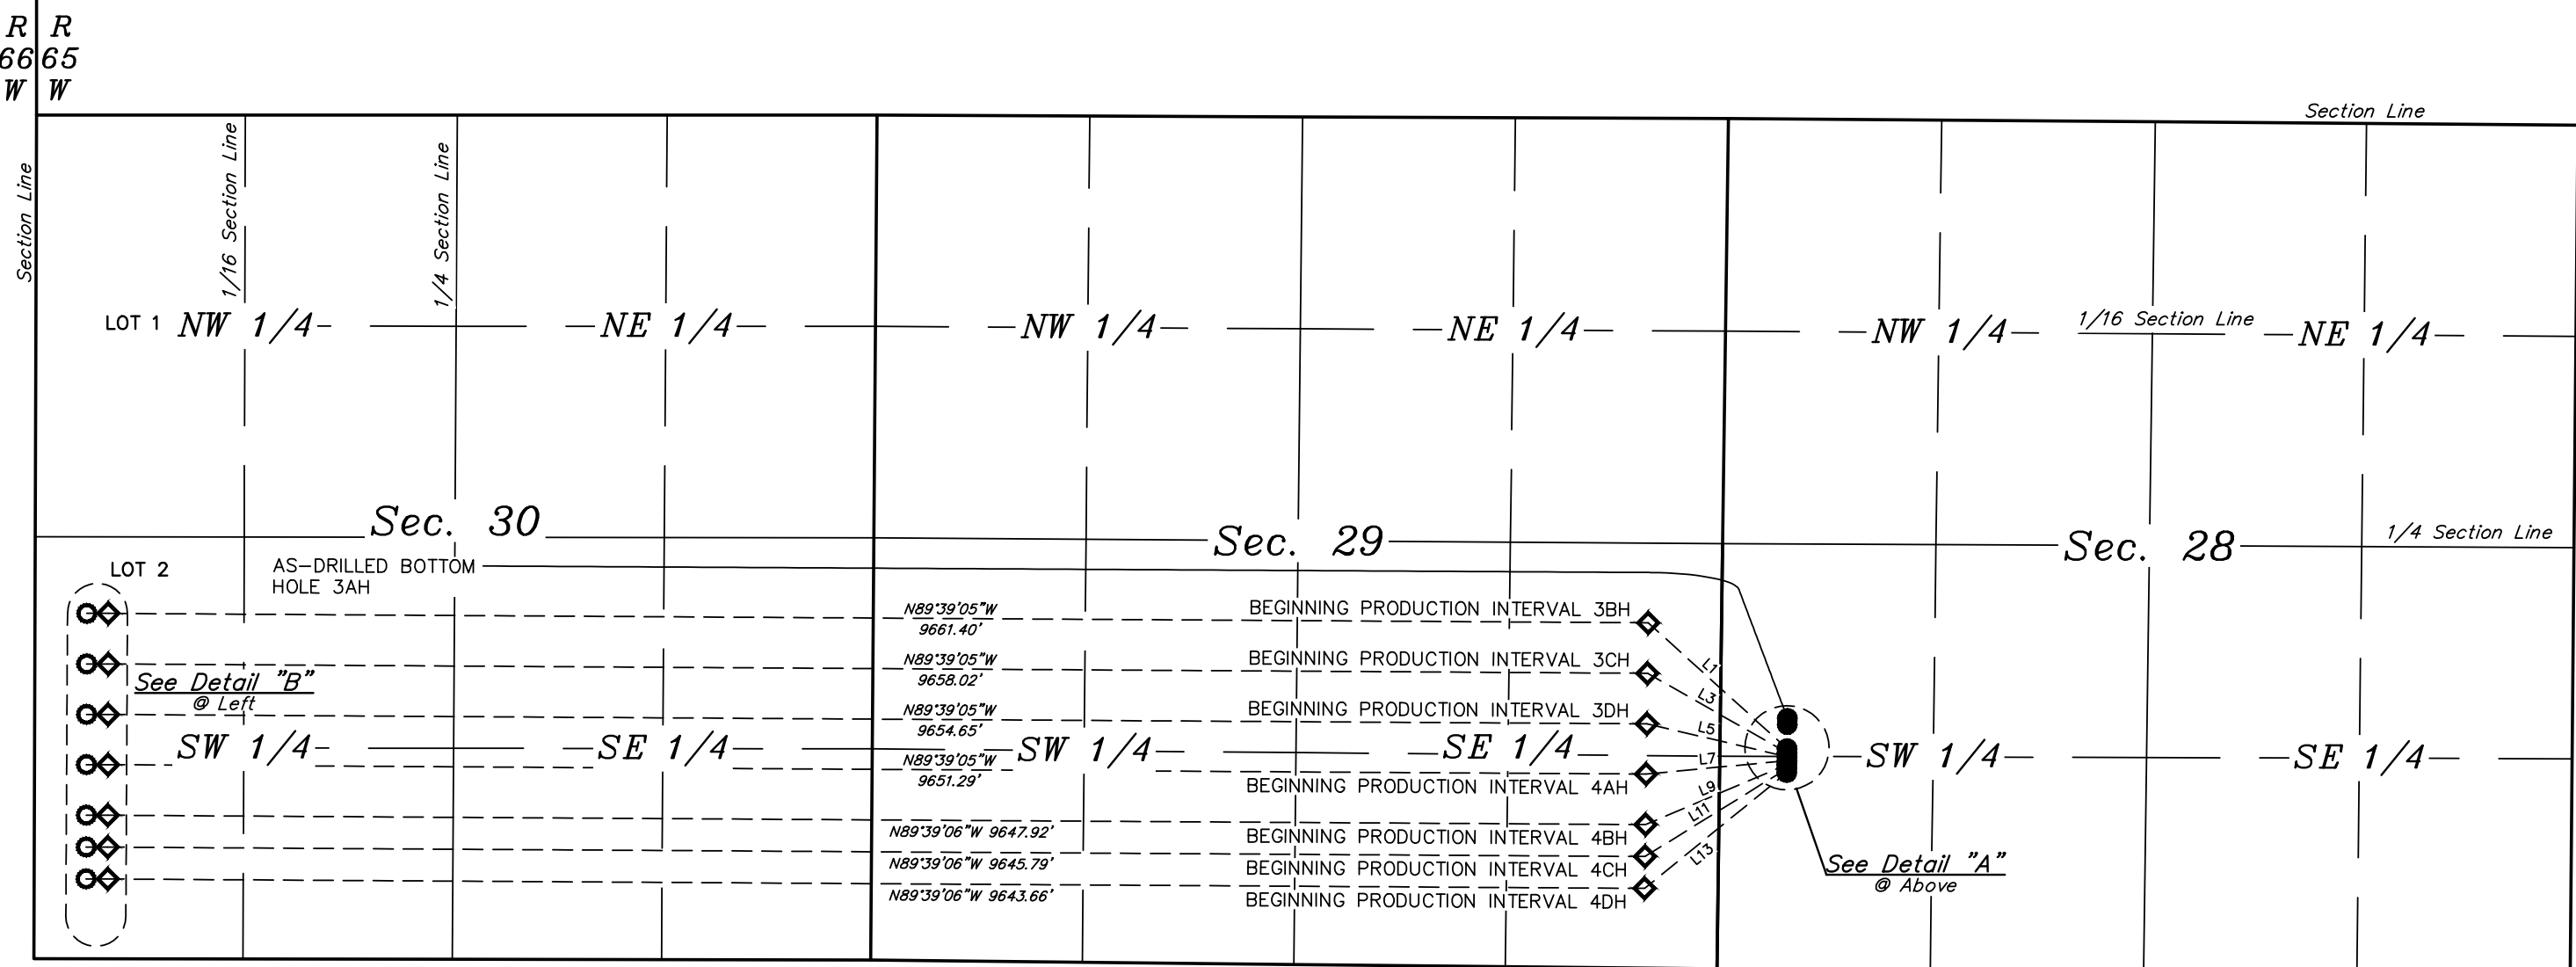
R
66
W

R
65
W

Section Line

Section Line

1/16 Section Line

1/4 Section Line

LOT 1 NW 1/4

NE 1/4

NW 1/4

NE 1/4

NW 1/4

1/16 Section Line

NE 1/4

Sec. 30

Sec. 29

Sec. 28

1/4 Section Line

LOT 2

AS–DRILLED BOTTOM HOLE 3AH

N89°39'05"W
9661.40'

BEGINNING PRODUCTION INTERVAL 3BH

N89°39'05"W
9658.02'

BEGINNING PRODUCTION INTERVAL 3CH

See Detail "B"
@ Left

N89°39'05"W
9654.65'

BEGINNING PRODUCTION INTERVAL 3DH

SW 1/4

SE 1/4

N89°39'05"W
9651.29'

SW 1/4

SE 1/4

SW 1/4

SE 1/4

BEGINNING PRODUCTION INTERVAL 4AH

L1
L3
L5
L7
L9
L11
L13

N89°39'06"W 9647.92'

BEGINNING PRODUCTION INTERVAL 4BH

N89°39'06"W 9645.79'

BEGINNING PRODUCTION INTERVAL 4CH

N89°39'06"W 9643.66'

BEGINNING PRODUCTION INTERVAL 4DH

See Detail "A"
@ Above